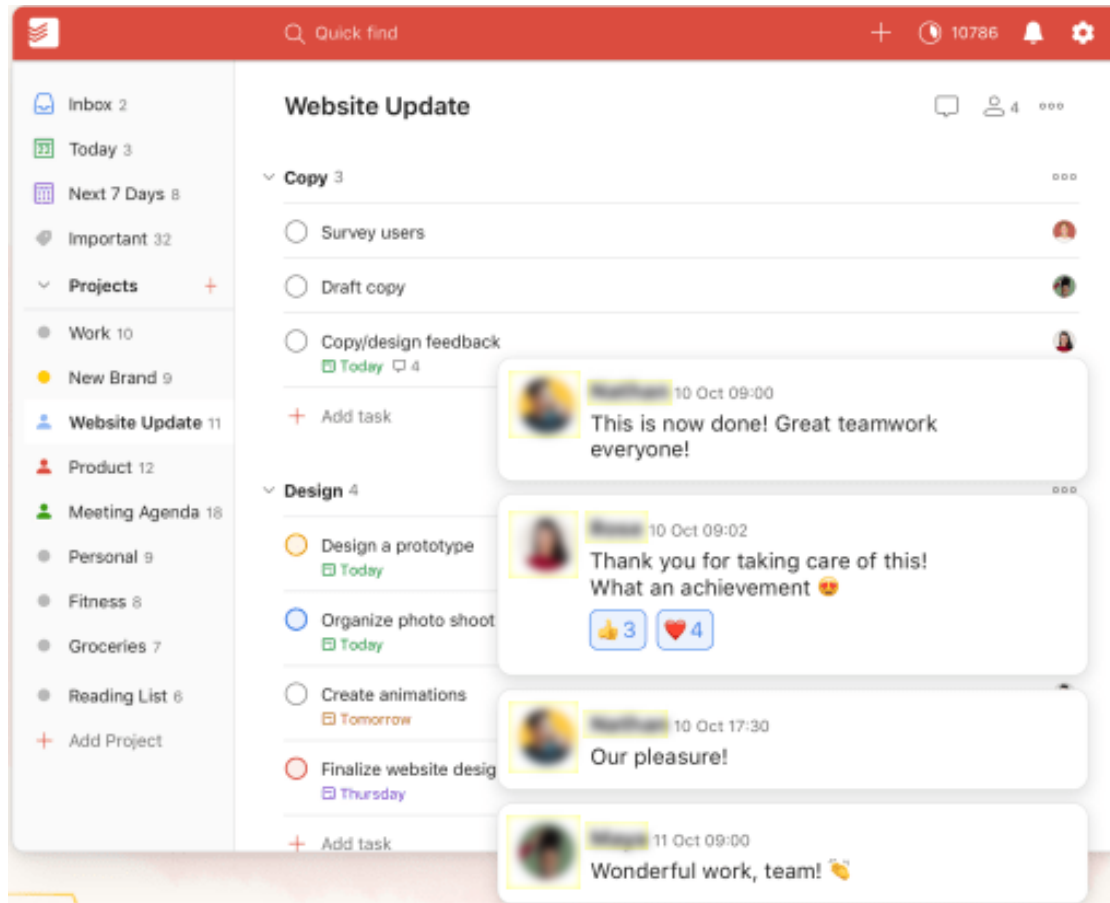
Quick find

10786

Inbox 2
Today 3
Next 7 Days 8
Important 32
Projects
Work 10
New Brand 9
Website Update 11
Product 12
Meeting Agenda 18
Personal 9
Fitness 8
Groceries 7
Reading List 6
Add Project

Website Update

4

Copy 3
Survey users
Draft copy
Copy/design feedback
Today 4
Add task

Design 4
Design a prototype
Today
Organize photo shoot
Today
Create animations
Tomorrow
Finalize website desig
Thursday
Add task

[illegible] 10 Oct 09:00
This is now done! Great teamwork everyone!

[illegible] 10 Oct 09:02
Thank you for taking care of this! What an achievement 😍
👍 3 ❤️ 4

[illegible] 10 Oct 17:30
Our pleasure!

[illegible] 11 Oct 09:00
Wonderful work, team! 👏